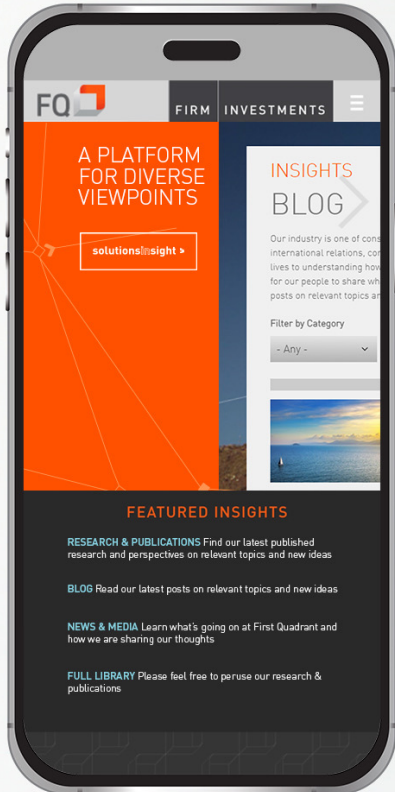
FQ

FIRM INVESTMENTS

A PLATFORM FOR DIVERSE VIEWPOINTS

solutionsinsight »

INSIGHTS

BLOG

Our industry is one of cons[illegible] international relations, co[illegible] lives to understanding how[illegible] for our people to share wh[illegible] posts on relevant topics an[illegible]

Filter by Category

- Any -

FEATURED INSIGHTS

RESEARCH & PUBLICATIONS Find our latest published research and perspectives on relevant topics and new ideas

BLOG Read our latest posts on relevant topics and new ideas

NEWS & MEDIA Learn what's going on at First Quadrant and how we are sharing our thoughts

FULL LIBRARY Please feel free to peruse our research & publications